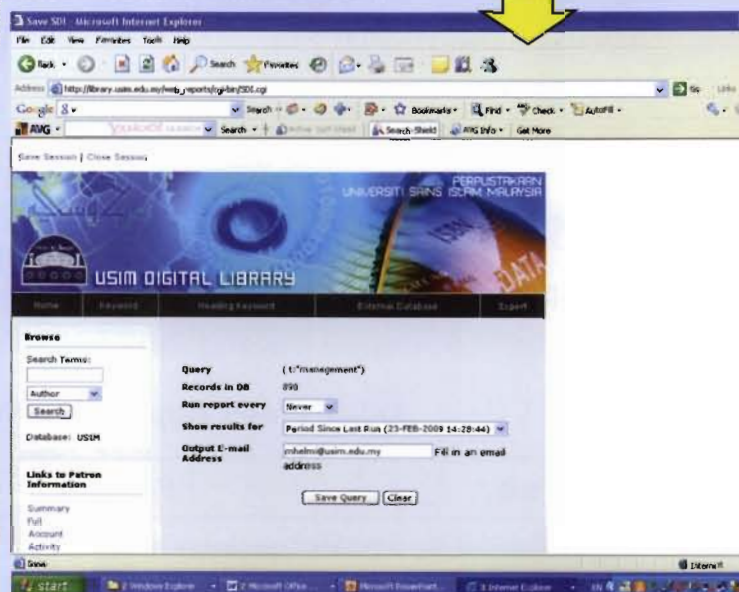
Save SDI - Microsoft Internet Explorer

File Edit View Favorites Tools Help

Back Search Favorites

Address http://library.usim.edu.my/web_reports/cgi-bin/SDI.cgi

Go Links

Google Search Bookmarks Find Check AutoFill

AVG Yahoo! Search Search Search-Shield AVG Info Get More

Save Session | Close Session

PERPUSTAKAAN UNIVERSITI SAINS ISLAM MALAYSIA

USIM DIGITAL LIBRARY

DATA

Home Keyword Heading Keyword External Database Expert

Browse

Search Terms:

Author

Search

Database: USIM

Links to Patron Information

Summary
Full
Account
Activity

| | |
|---|---|
| Query | ( t:"management") |
| Records in DB | 898 |
| Run report every | Never |
| Show results for | Period Since Last Run (23-FEB-2009 14:28:44) |
| Output E-mail Address | mhelmi@usim.edu.my Fill in an email address |

Save Query Clear

Done

Internet

start